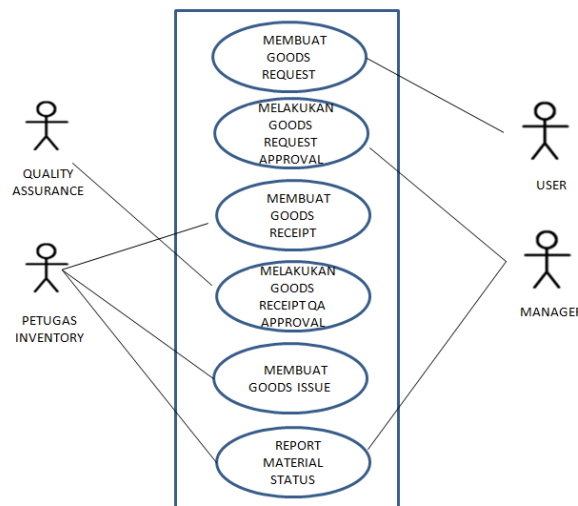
MEMBUAT GOODS REQUEST

MELAKUKAN GOODS REQUEST APPROVAL

MEMBUAT GOODS RECEIPT

MELAKUKAN GOODS RECEIPT QA APPROVAL

MEMBUAT GOODS ISSUE

REPORT MATERIAL STATUS

QUALITY ASSURANCE

PETUGAS INVENTORY

USER

MANAGER